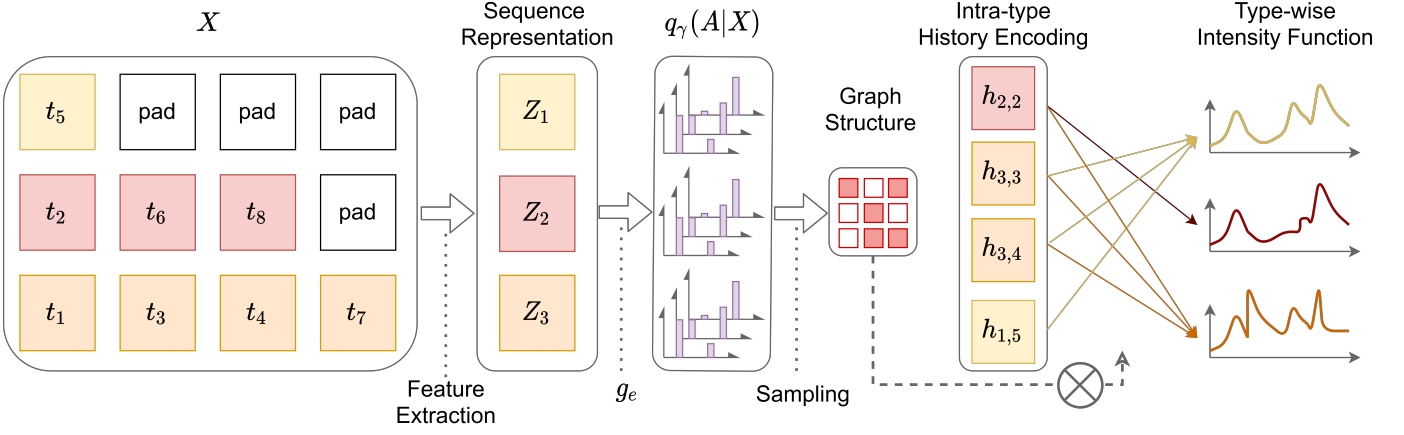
$X$

$t_5$ pad pad pad

$t_2$ $t_6$ $t_8$ pad

$t_1$ $t_3$ $t_4$ $t_7$

Feature Extraction

Sequence Representation

$Z_1$

$Z_2$

$Z_3$

$g_e$

$q_\gamma(A|X)$

Sampling

Graph Structure

Intra-type History Encoding

$h_{2,2}$

$h_{3,3}$

$h_{3,4}$

$h_{1,5}$

Type-wise Intensity Function